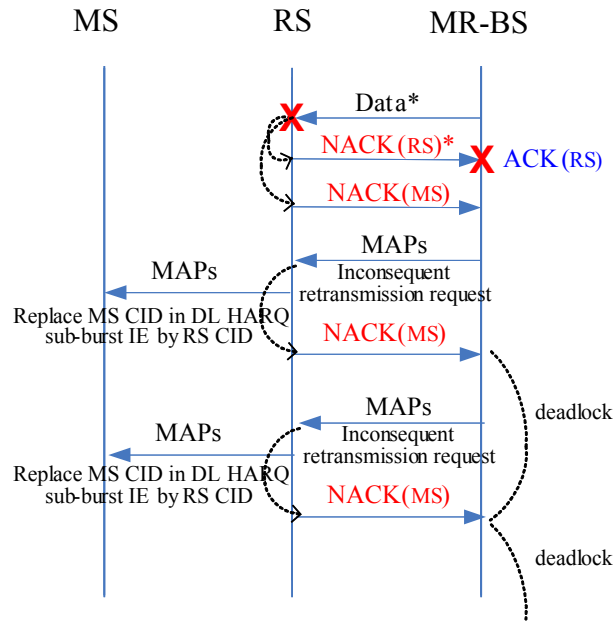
MS

RS

MR-BS

Data*

NACK(RS)*

ACK(RS)

NACK(MS)

MAPs

MAPs

Inconsequent retransmission request

Replace MS CID in DL HARQ sub-burst IE by RS CID

NACK(MS)

deadlock

MAPs

MAPs

Inconsequent retransmission request

Replace MS CID in DL HARQ sub-burst IE by RS CID

NACK(MS)

deadlock